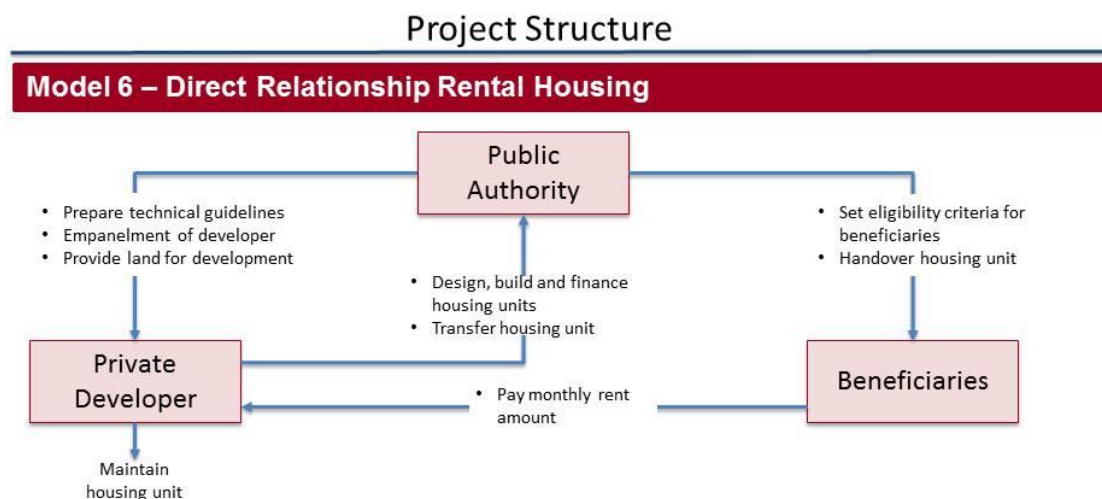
Project Structure

Model 6 – Direct Relationship Rental Housing

Public Authority

• Prepare technical guidelines
• Empanelment of developer
• Provide land for development

• Set eligibility criteria for beneficiaries
• Handover housing unit

• Design, build and finance housing units
• Transfer housing unit

Private Developer

Beneficiaries

• Pay monthly rent amount

Maintain housing unit